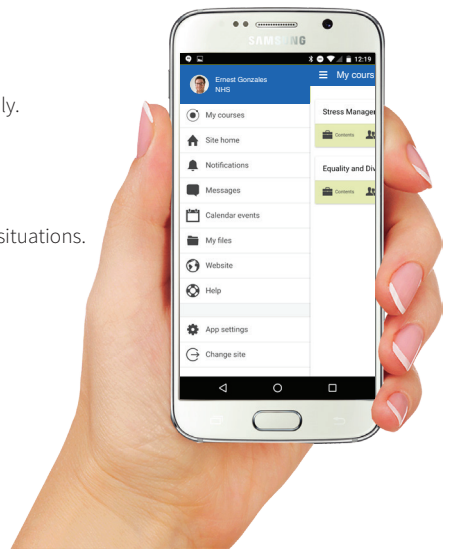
ly.

situations.

SAMSUNG

12:19

Ernest Gonzales
NHS

My cours

My courses

Site home

Notifications

Messages

Calendar events

My files

Website

Help

App settings

Change site

Stress Manage

Contents

Equality and Div

Contents